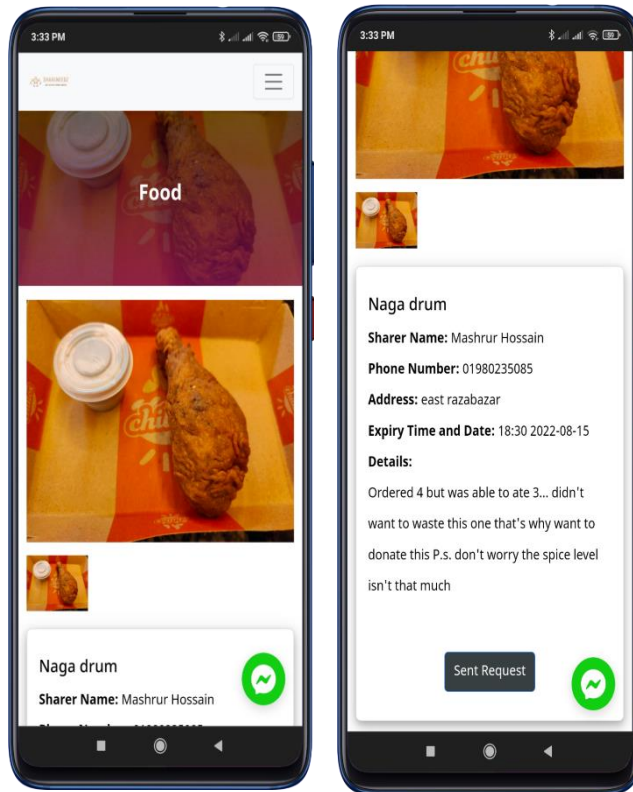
3:33 PM

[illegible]

Food

Naga drum

Sharer Name: Mashrur Hossain

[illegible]

3:33 PM

Naga drum

Sharer Name: Mashrur Hossain

Phone Number: 01980235085

Address: east razabazar

Expiry Time and Date: 18:30 2022-08-15

Details:

Ordered 4 but was able to ate 3... didn't want to waste this one that's why want to donate this P.s. don't worry the spice level isn't that much

Sent Request